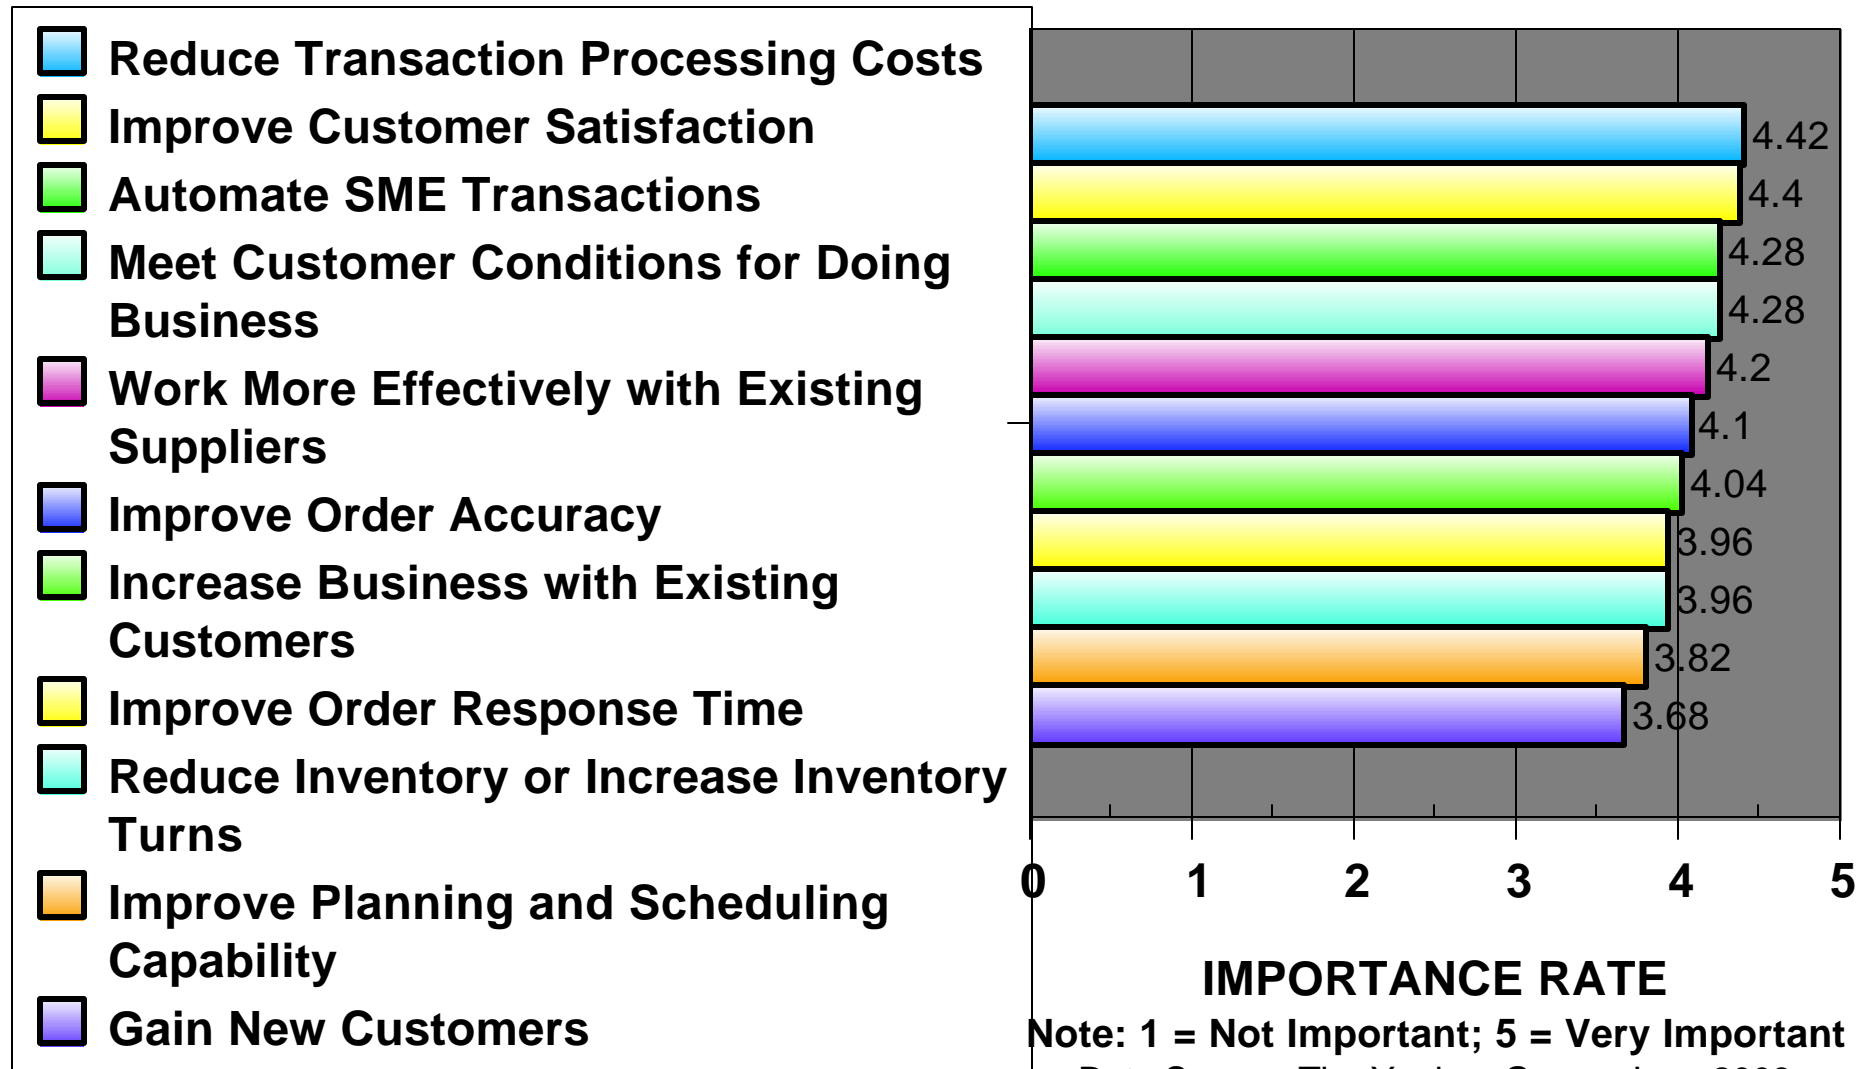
Reduce Transaction Processing Costs
Improve Customer Satisfaction
Automate SME Transactions
Meet Customer Conditions for Doing Business
Work More Effectively with Existing Suppliers
Improve Order Accuracy
Increase Business with Existing Customers
Improve Order Response Time
Reduce Inventory or Increase Inventory Turns
Improve Planning and Scheduling Capability
Gain New Customers

4.42
4.4
4.28
4.28
4.2
4.1
4.04
3.96
3.96
3.82
3.68

0 1 2 3 4 5

IMPORTANCE RATE

Note: 1 = Not Important; 5 = Very Important

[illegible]